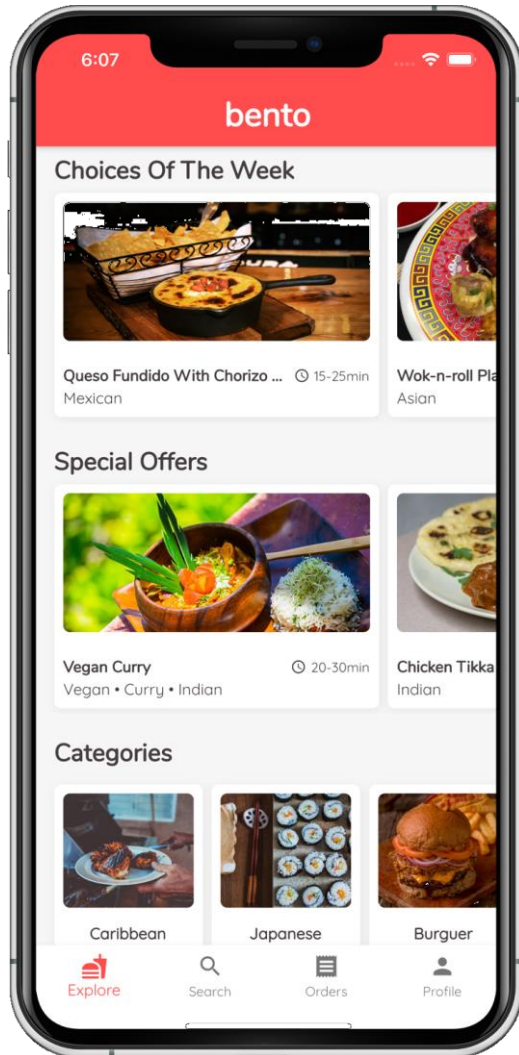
6:07

bento

Choices Of The Week

Queso Fundido With Chorizo ... 15-25min
Mexican

Wok-n-roll Pla
Asian

Special Offers

Vegan Curry 20-30min
Vegan • Curry • Indian

Chicken Tikka
Indian

Categories

Caribbean

Japanese

Burguer

Explore

Search

Orders

Profile